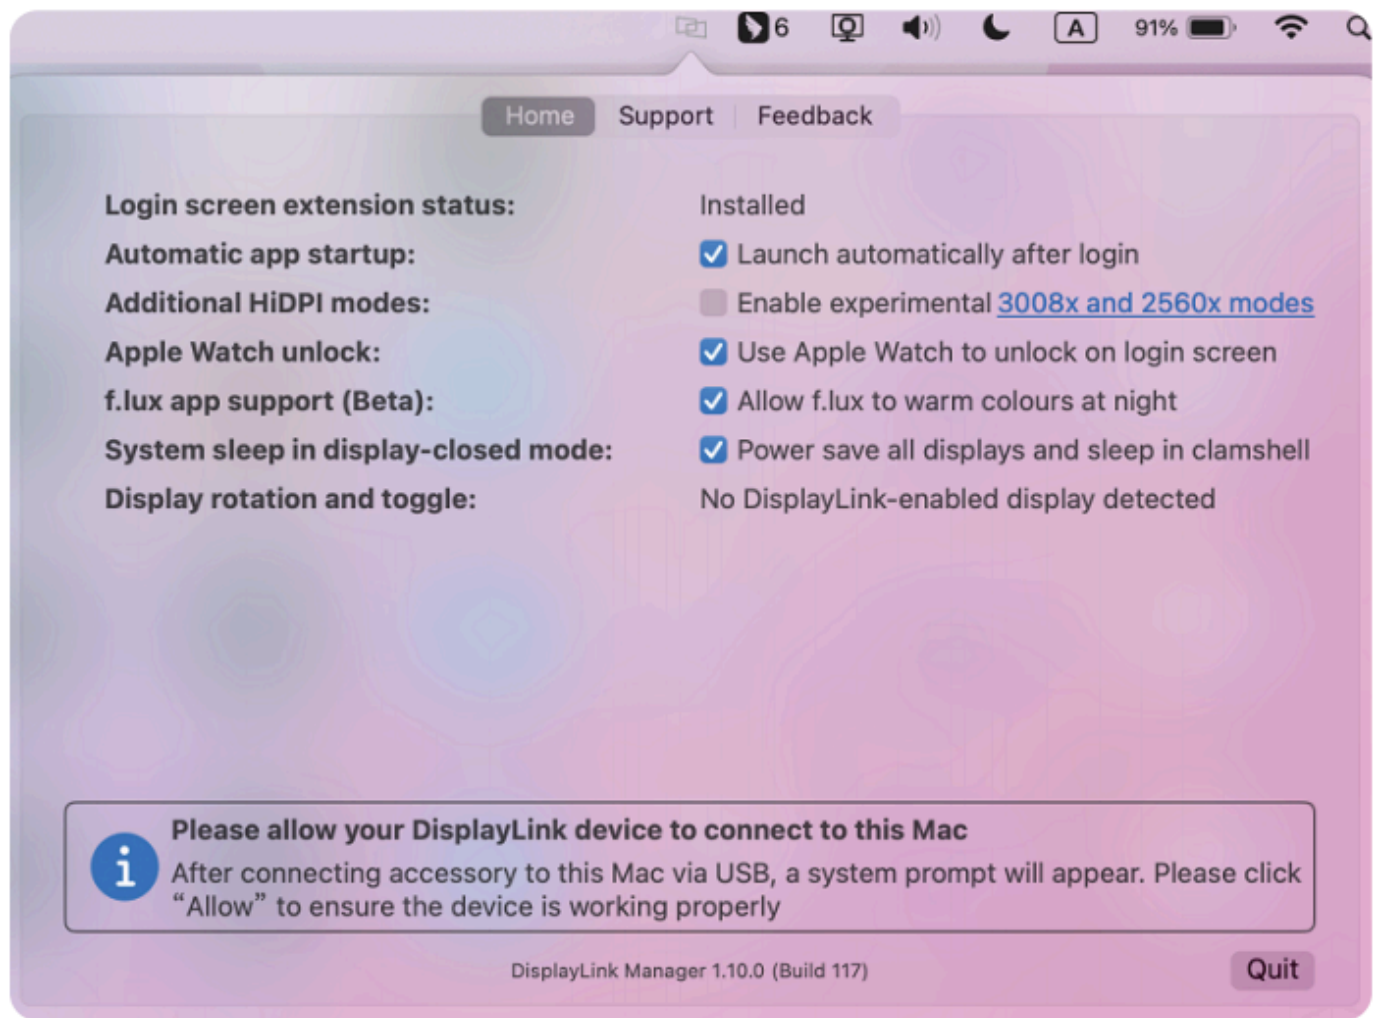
6 A 91%

Home Support Feedback

Login screen extension status: Installed
Automatic app startup: Launch automatically after login
Additional HiDPI modes: Enable experimental 3008x and 2560x modes
Apple Watch unlock: Use Apple Watch to unlock on login screen
f.lux app support (Beta): Allow f.lux to warm colours at night
System sleep in display-closed mode: Power save all displays and sleep in clamshell
Display rotation and toggle: No DisplayLink-enabled display detected

Please allow your DisplayLink device to connect to this Mac
After connecting accessory to this Mac via USB, a system prompt will appear. Please click “Allow” to ensure the device is working properly

DisplayLink Manager 1.10.0 (Build 117)

Quit